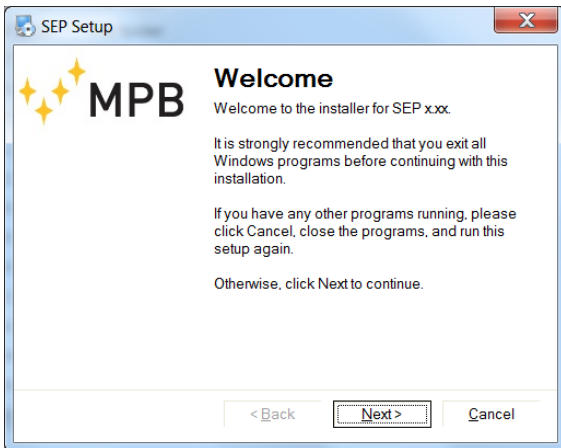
SEP Setup

MPB

Welcome

Welcome to the installer for SEP x.xx.

It is strongly recommended that you exit all Windows programs before continuing with this installation.

If you have any other programs running, please click Cancel, close the programs, and run this setup again.

Otherwise, click Next to continue.

< Back

Next >

Cancel